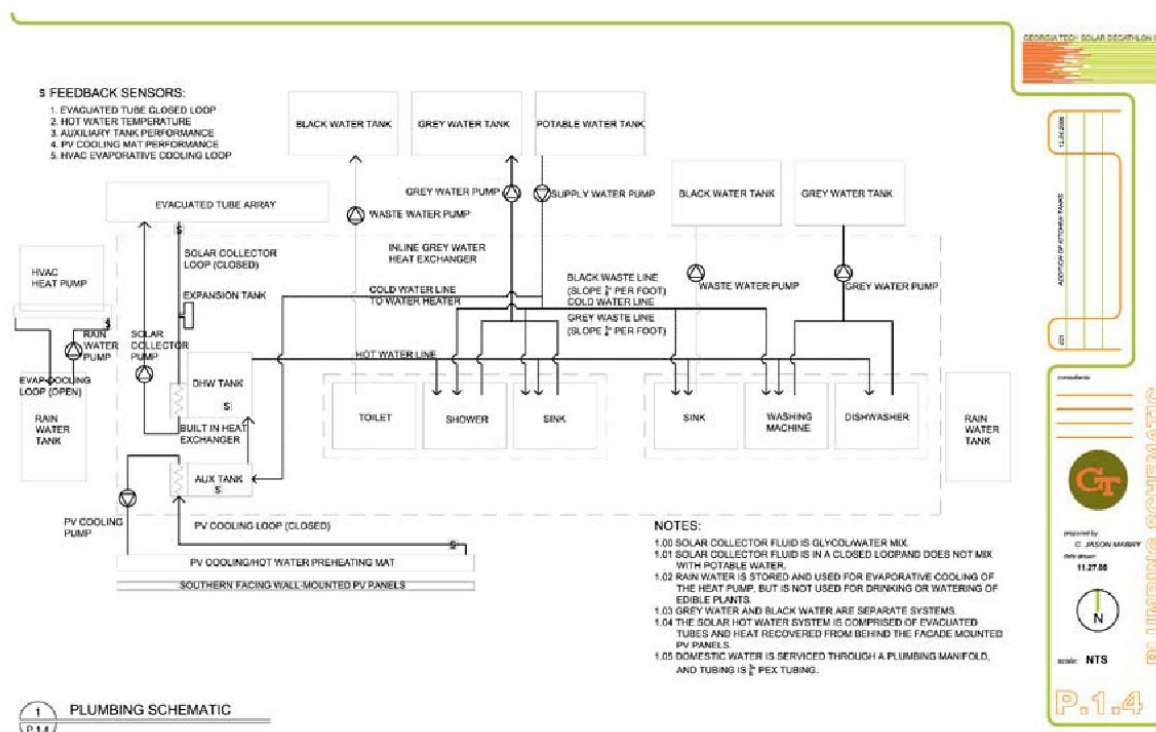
GEORGIA TECH: SOLAR DECATHLON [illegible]

S FEEDBACK SENSORS:
1. EVACUATED TUBE CLOSED LOOP
2. HOT WATER TEMPERATURE
3. AUXILIARY TANK PERFORMANCE
4. PV COOLING MAT PERFORMANCE
5. HVAC EVAPORATIVE COOLING LOOP

BLACK WATER TANK
GREY WATER TANK
POTABLE WATER TANK

GREY WATER PUMP
SUPPLY WATER PUMP
WASTE WATER PUMP

BLACK WATER TANK
GREY WATER TANK

EVACUATED TUBE ARRAY

SOLAR COLLECTOR LOOP (CLOSED)

INLINE GREY WATER HEAT EXCHANGER

HVAC HEAT PUMP

EXPANSION TANK

COLD WATER LINE TO WATER HEATER

BLACK WASTE LINE (SLOPE $\frac{1}{4}$" PER FOOT)
COLD WATER LINE
GREY WASTE LINE (SLOPE $\frac{1}{4}$" PER FOOT)

WASTE WATER PUMP
GREY WATER PUMP

RAIN WATER PUMP
SOLAR COLLECTOR PUMP

HOT WATER LINE

EVAP COOLING LOOP (OPEN)

DHW TANK

RAIN WATER TANK

BUILT IN HEAT EXCHANGER

TOILET
SHOWER
SINK
SINK
WASHING MACHINE
DISHWASHER

RAIN WATER TANK

AUX TANK

PV COOLING PUMP

PV COOLING LOOP (CLOSED)

PV COOLING/HOT WATER PREHEATING MAT

SOUTHERN FACING WALL-MOUNTED PV PANELS

NOTES:
1.00 SOLAR COLLECTOR FLUID IS GLYCOL/WATER MIX.
1.01 SOLAR COLLECTOR FLUID IS IN A CLOSED LOOPAND DOES NOT MIX WITH POTABLE WATER.
1.02 RAIN WATER IS STORED AND USED FOR EVAPORATIVE COOLING OF THE HEAT PUMP, BUT IS NOT USED FOR DRINKING OR WATERING OF EDIBLE PLANTS.
1.03 GREY WATER AND BLACK WATER ARE SEPARATE SYSTEMS.
1.04 THE SOLAR HOT WATER SYSTEM IS COMPRISED OF EVACUATED TUBES AND HEAT RECOVERED FROM BEHIND THE FACADE MOUNTED PV PANELS.
1.05 DOMESTIC WATER IS SERVICED THROUGH A PLUMBING MANIFOLD, AND TUBING IS $\frac{1}{2}$" PEX TUBING.

1
P.1.4
PLUMBING SCHEMATIC

12.24.2006
ADDITION OF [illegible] TANKS
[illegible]

consultants

GT

prepared by
C. JASON MABRY
date drawn
11.27.06

N

scale NTS

PLUMBING SCHEMATIC

P.1.4